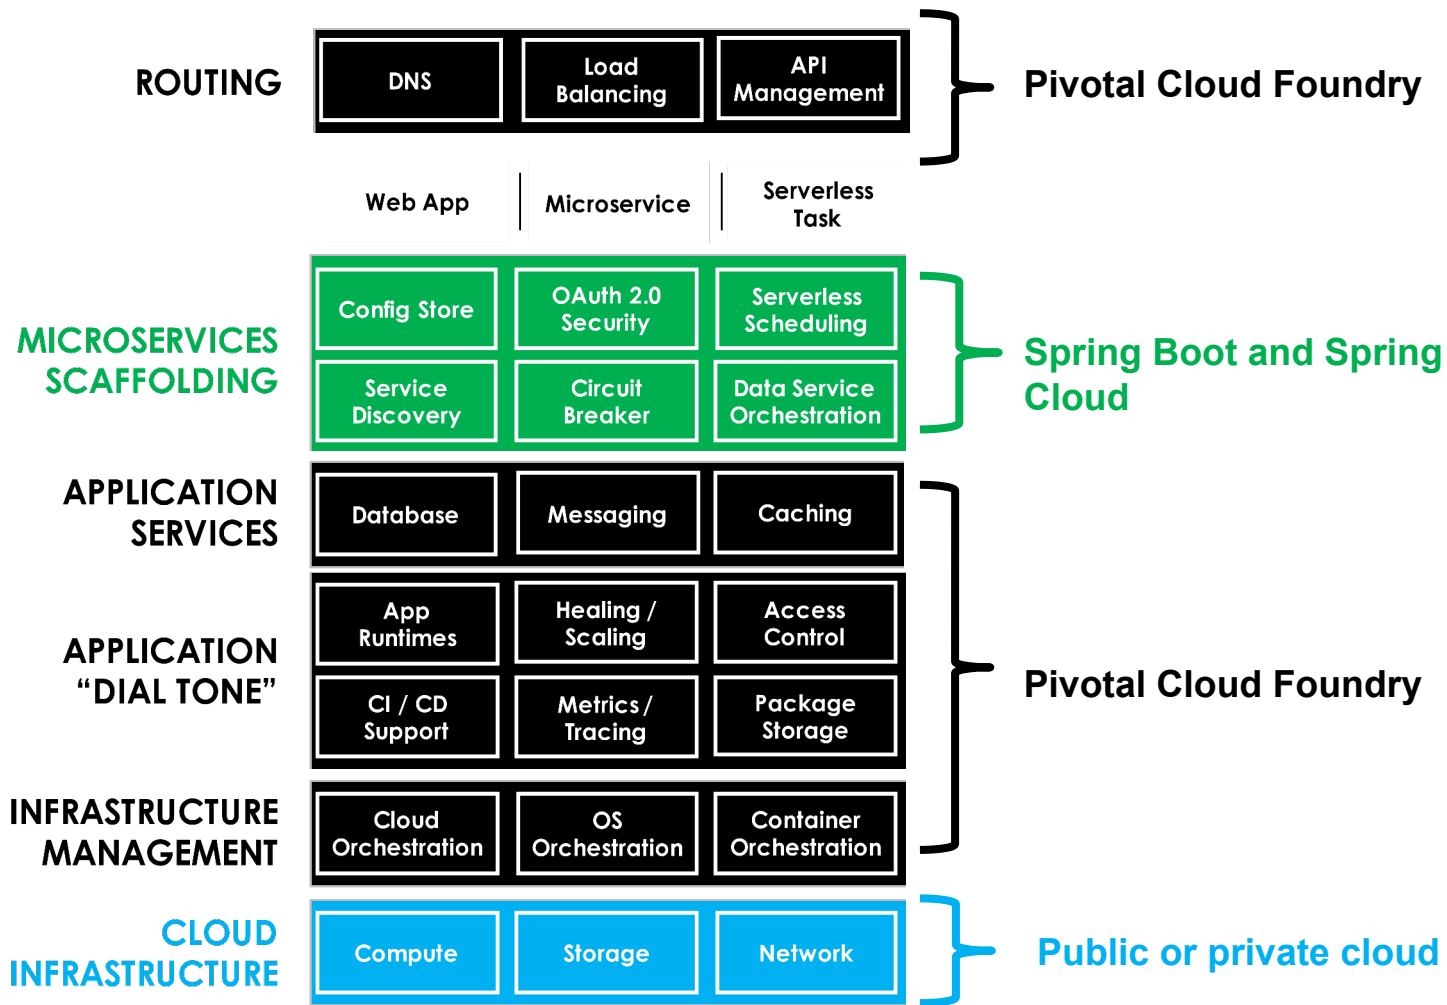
ROUTING

DNS

Load Balancing

API Management

Pivotal Cloud Foundry

Web App

Microservice

Serverless Task

MICROSERVICES SCAFFOLDING

Config Store

OAuth 2.0 Security

Serverless Scheduling

Service Discovery

Circuit Breaker

Data Service Orchestration

Spring Boot and Spring Cloud

APPLICATION SERVICES

Database

Messaging

Caching

APPLICATION “DIAL TONE”

App Runtimes

Healing / Scaling

Access Control

CI / CD Support

Metrics / Tracing

Package Storage

Pivotal Cloud Foundry

INFRASTRUCTURE MANAGEMENT

Cloud Orchestration

OS Orchestration

Container Orchestration

CLOUD INFRASTRUCTURE

Compute

Storage

Network

Public or private cloud